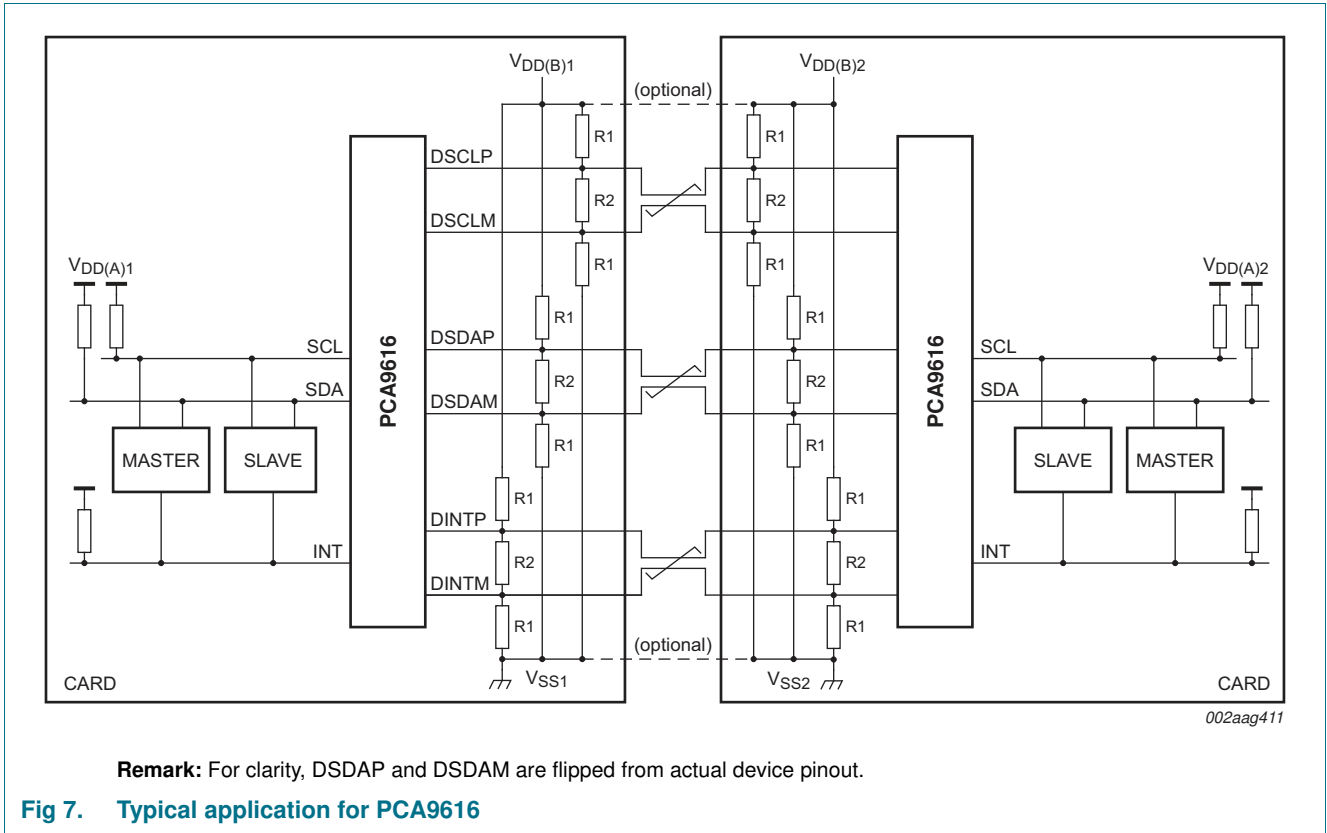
$V_{DD(B)1}$

(optional)

$V_{DD(B)2}$

R1

R1

DSCLP

R2

R2

DSCLM

R1

R1

$V_{DD(A)1}$

$V_{DD(A)2}$

R1

R1

PCA9616

DSDAP

PCA9616

SCL

SCL

R2

R2

SDA

DSDAM

SDA

R1

R1

MASTER

SLAVE

SLAVE

MASTER

R1

R1

DINTP

INT

INT

R2

R2

DINTM

R1

R1

(optional)

CARD

$V_{SS1}$

$V_{SS2}$

CARD

002aag411

**Remark:** For clarity, DSDAP and DSDAM are flipped from actual device pinout.

**Fig 7. Typical application for PCA9616**